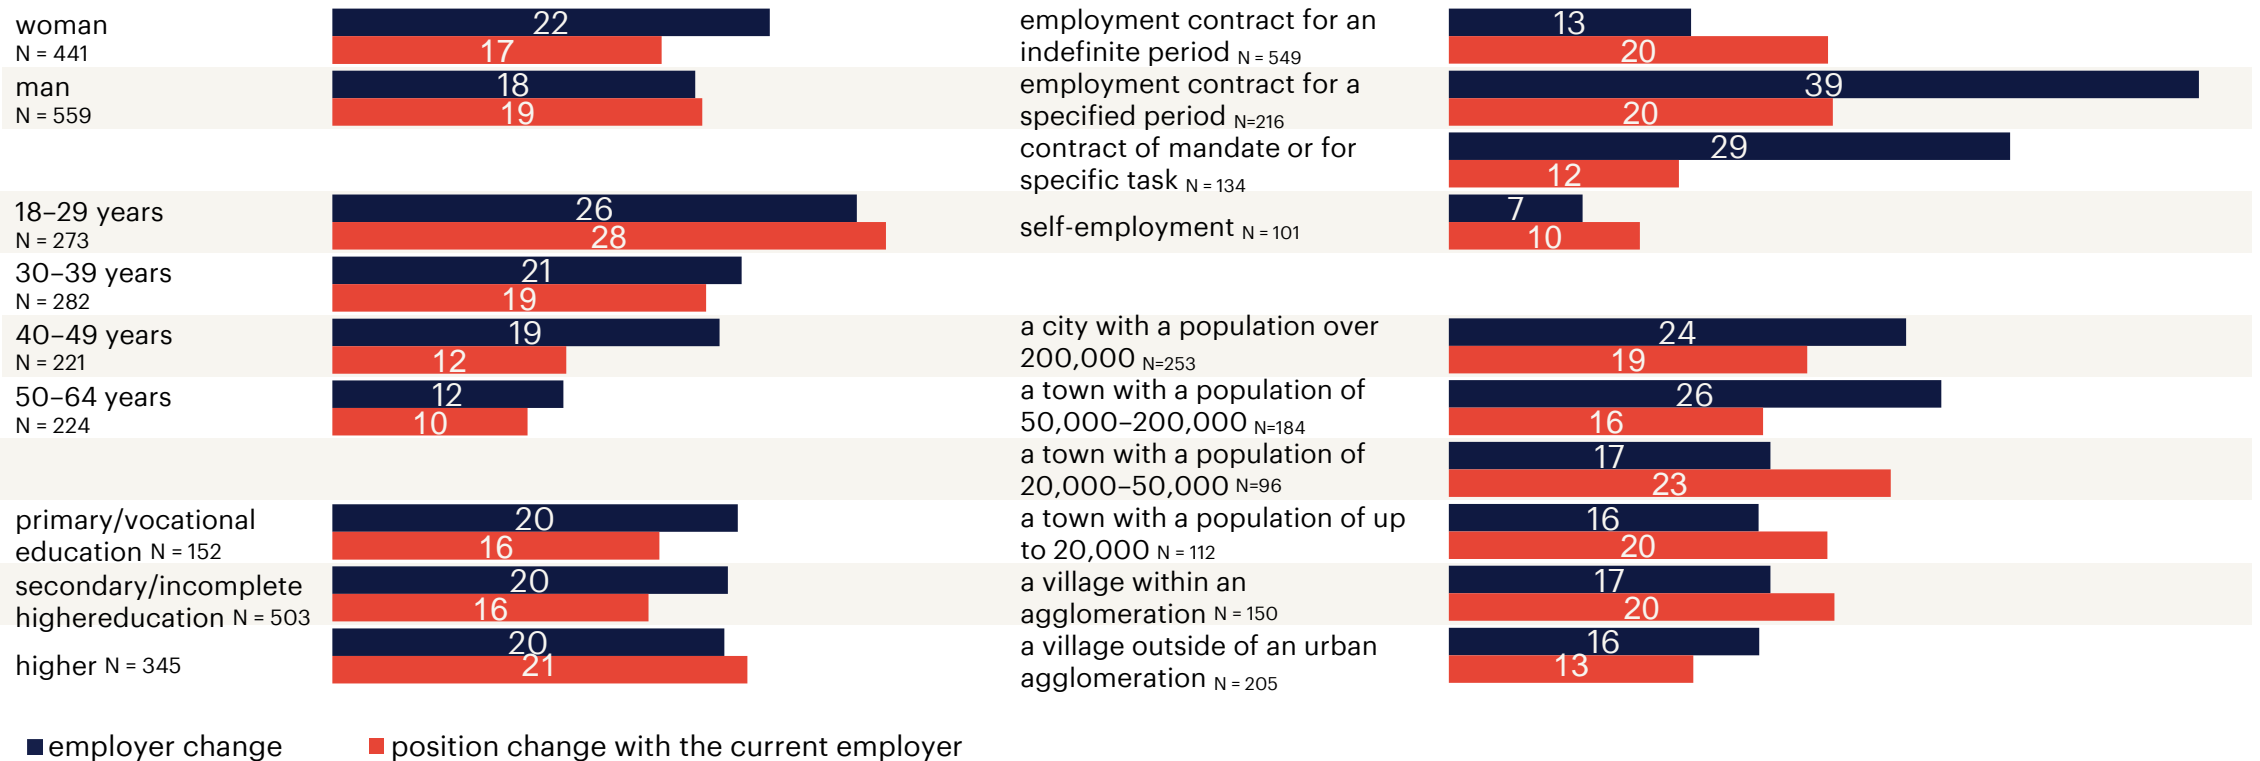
woman
N = 441

22
17

man
N = 559

18
19

18–29 years
N = 273

26
28

30–39 years
N = 282

21
19

40–49 years
N = 221

19
12

50–64 years
N = 224

12
10

primary/vocational education N = 152

20
16

secondary/incomplete highereducation N = 503

20
16

higher N = 345

20
21

employment contract for an indefinite period N = 549

13
20

employment contract for a specified period N=216

39
20

contract of mandate or for specific task N = 134

29
12

self-employment N = 101

7
10

a city with a population over 200,000 N=253

24
19

a town with a population of 50,000–200,000 N=184

26
16

a town with a population of 20,000–50,000 N=96

17
23

a town with a population of up to 20,000 N = 112

16
20

a village within an agglomeration N = 150

17
20

a village outside of an urban agglomeration N = 205

16
13

employer change
position change with the current employer